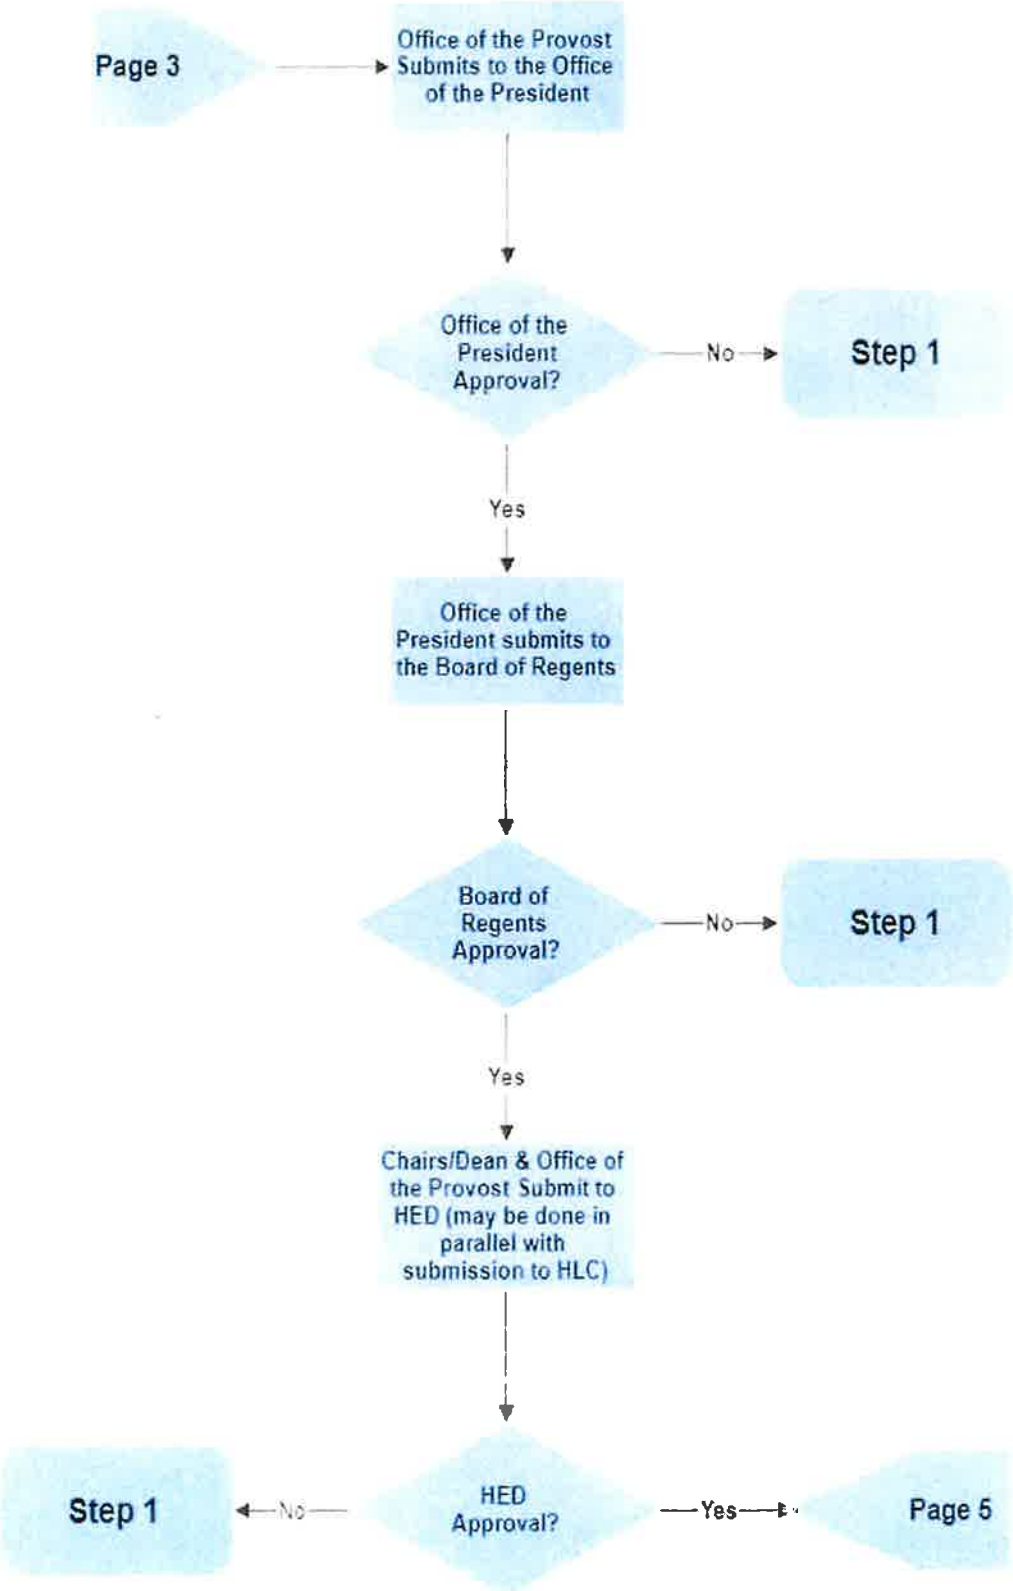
Page 3

Office of the Provost Submits to the Office of the President

Office of the President Approval?

No

Step 1

Yes

Office of the President submits to the Board of Regents

Board of Regents Approval?

No

Step 1

Yes

Chairs/Dean & Office of the Provost Submit to HED (may be done in parallel with submission to HLC)

Step 1

No

HED Approval?

Yes

Page 5